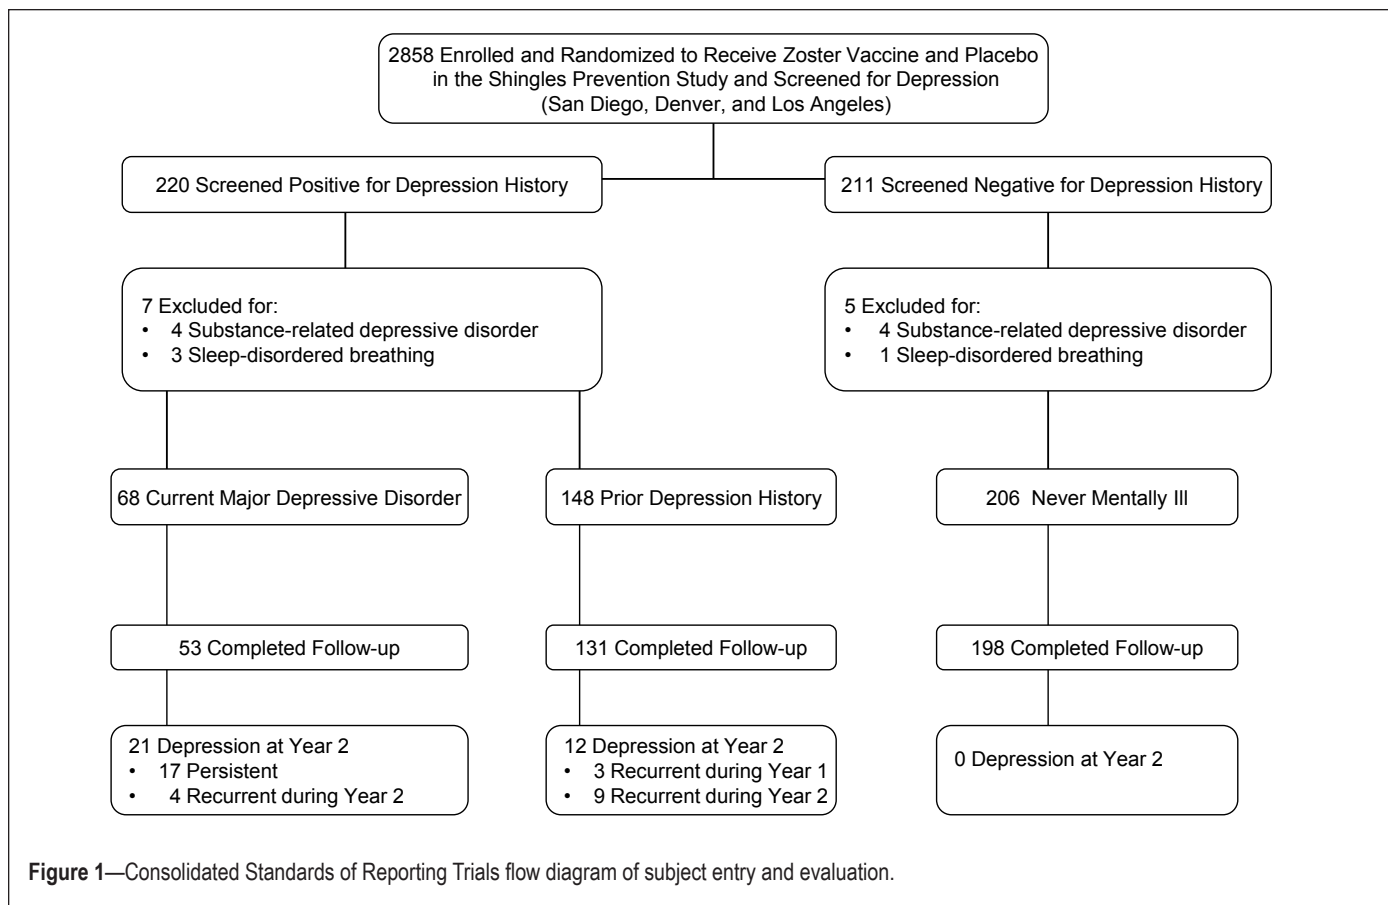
2858 Enrolled and Randomized to Receive Zoster Vaccine and Placebo in the Shingles Prevention Study and Screened for Depression (San Diego, Denver, and Los Angeles)

220 Screened Positive for Depression History

211 Screened Negative for Depression History

7 Excluded for:
• 4 Substance-related depressive disorder
• 3 Sleep-disordered breathing

5 Excluded for:
• 4 Substance-related depressive disorder
• 1 Sleep-disordered breathing

68 Current Major Depressive Disorder

148 Prior Depression History

206 Never Mentally Ill

53 Completed Follow-up

131 Completed Follow-up

198 Completed Follow-up

21 Depression at Year 2
• 17 Persistent
• 4 Recurrent during Year 2

12 Depression at Year 2
• 3 Recurrent during Year 1
• 9 Recurrent during Year 2

0 Depression at Year 2

**Figure 1**—Consolidated Standards of Reporting Trials flow diagram of subject entry and evaluation.